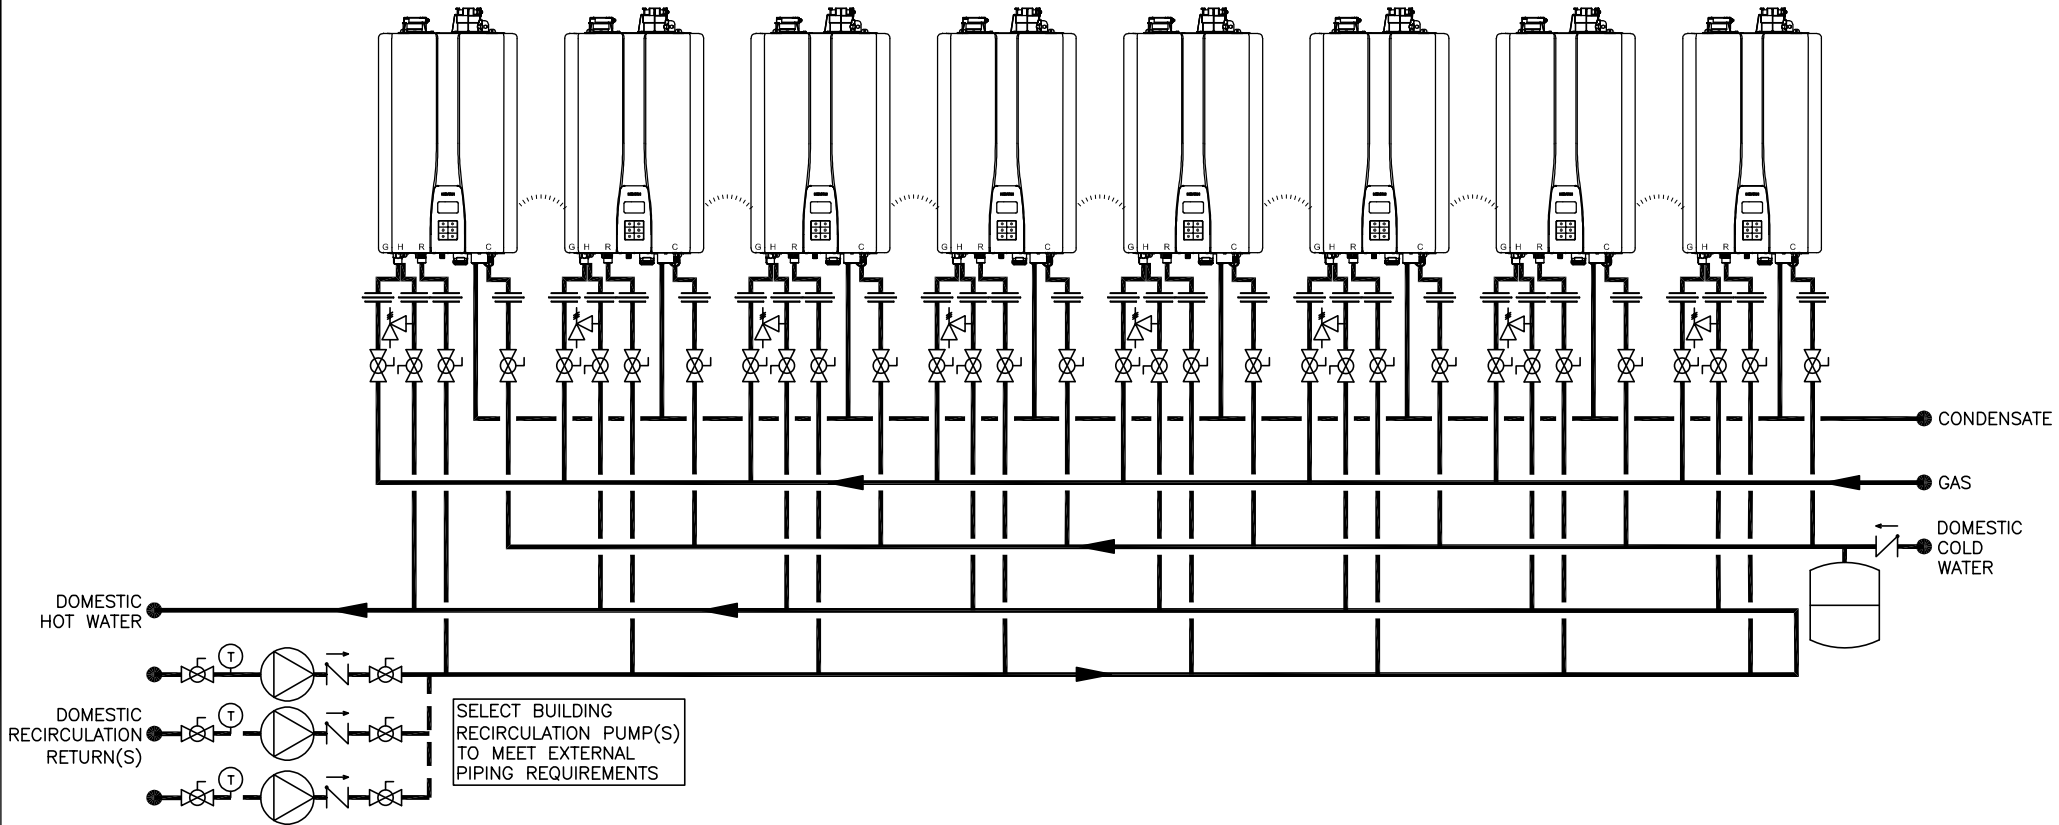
G H R C
G H R C
G H R C
G H R C
G H R C
G H R C
G H R C
G H R C

CONDENSATE

GAS

DOMESTIC COLD WATER

DOMESTIC HOT WATER

T
T
T

DOMESTIC RECIRCULATION RETURN(S)

SELECT BUILDING RECIRCULATION PUMP(S) TO MEET EXTERNAL PIPING REQUIREMENTS